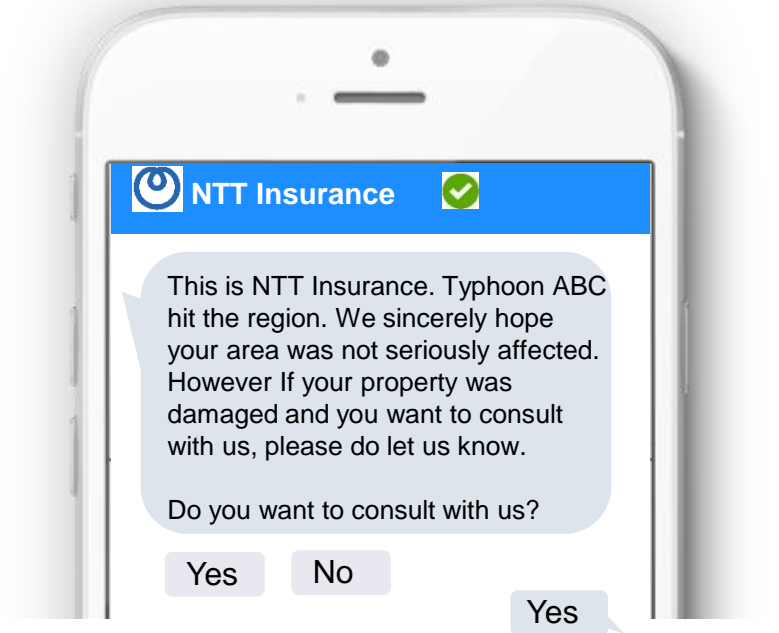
NTT Insurance

This is NTT Insurance. Typhoon ABC hit the region. We sincerely hope your area was not seriously affected. However If your property was damaged and you want to consult with us, please do let us know.

Do you want to consult with us?

Yes

No

Yes